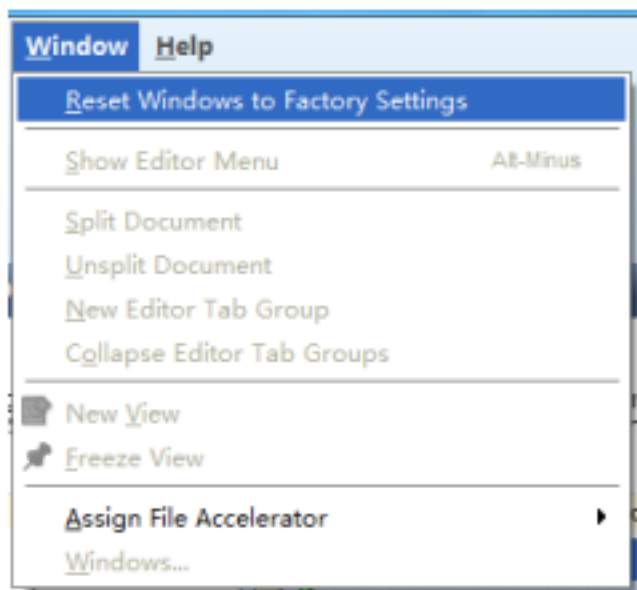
Window Help

Reset Windows to Factory Settings

Show Editor Menu Alt-Minus

Split Document
Unsplit Document
New Editor Tab Group
Collapse Editor Tab Groups

New View
Freeze View

Assign File Accelerator
Windows...